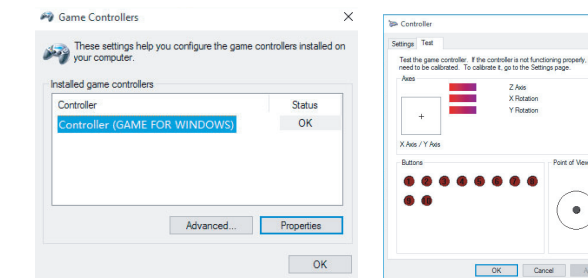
Game Controllers

These settings help you configure the game controllers installed on your computer.

Installed game controllers

| Controller | Status |
|---|---|
| Controller (GAME FOR WINDOWS) | OK |

Advanced...

Properties

OK

Controller

Settings

Test

Test the game controller. If the controller is not functioning properly, need to be calibrated. To calibrate it, go to the Settings page.

Axes

Z Axis

X Rotation

Y Rotation

X Axis / Y Axis

Buttons

Point of View

OK

Cancel